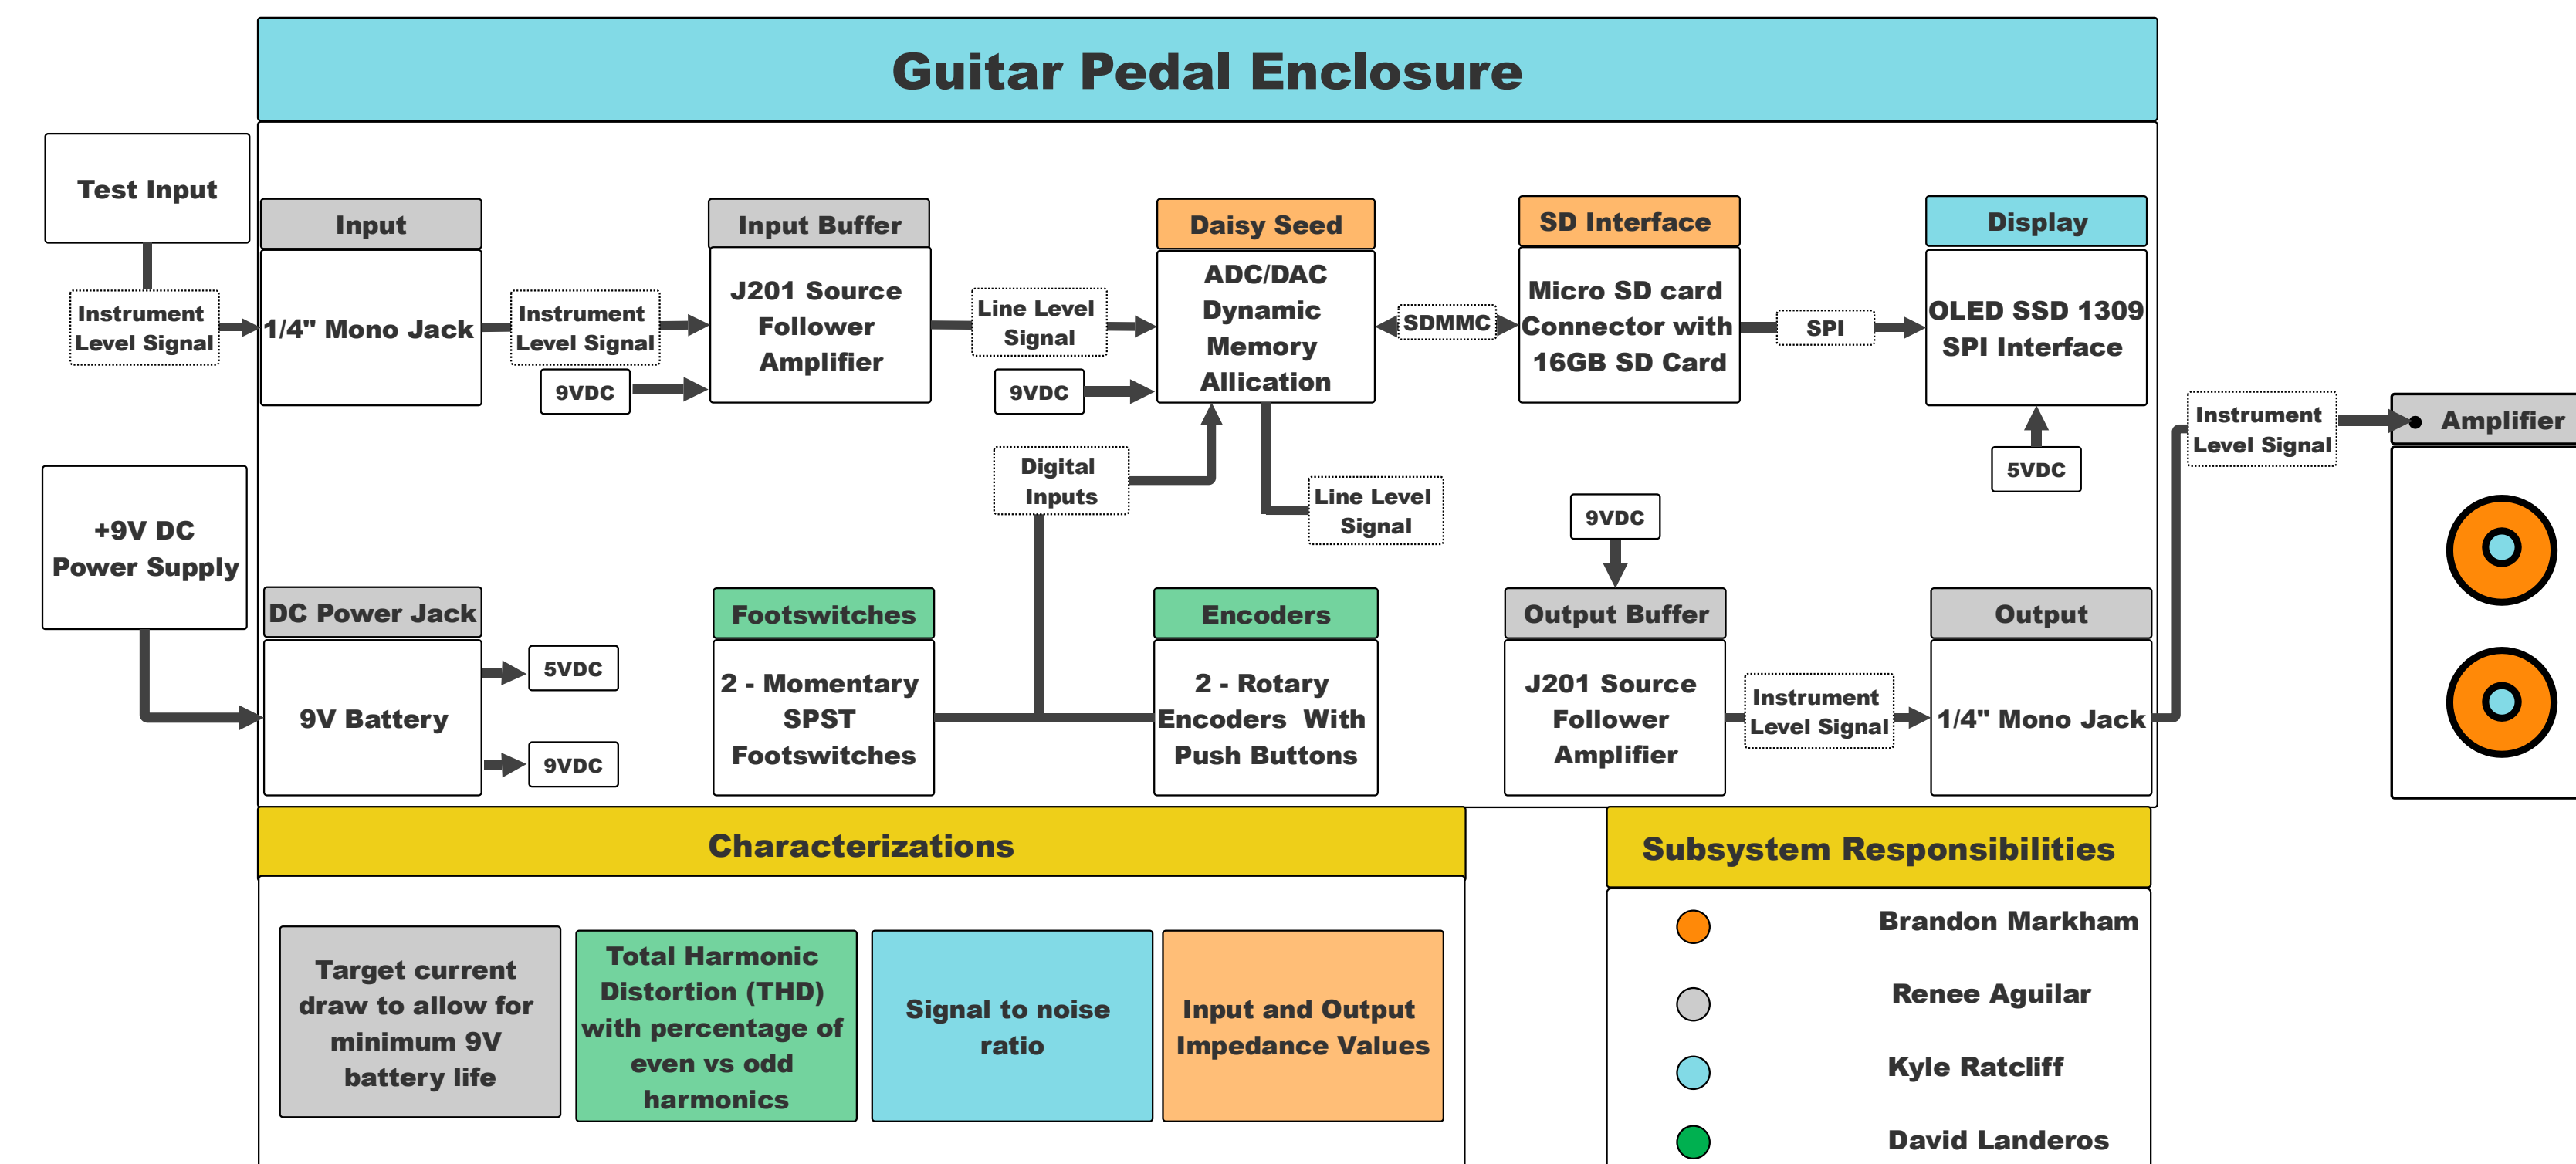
Guitar Pedal Enclosure

Test Input

Instrument Level Signal

Input

1/4" Mono Jack

Instrument Level Signal

9VDC

Input Buffer

J201 Source Follower Amplifier

Line Level Signal

9VDC

Daisy Seed

ADC/DAC Dynamic Memory Allication

SDMMC

SD Interface

Micro SD card Connector with 16GB SD Card

SPI

Display

OLED SSD 1309 SPI Interface

5VDC

Instrument Level Signal

Amplifier

Digital Inputs

Line Level Signal

9VDC

+9V DC Power Supply

DC Power Jack

9V Battery

5VDC

9VDC

Footswitches

2 - Momentary SPST Footswitches

Encoders

2 - Rotary Encoders With Push Buttons

Output Buffer

J201 Source Follower Amplifier

Instrument Level Signal

Output

1/4" Mono Jack

Characterizations

Target current draw to allow for minimum 9V battery life

Total Harmonic Distortion (THD) with percentage of even vs odd harmonics

Signal to noise ratio

Input and Output Impedance Values

Subsystem Responsibilities

Brandon Markham

Renee Aguilar

Kyle Ratcliff

David Landeros